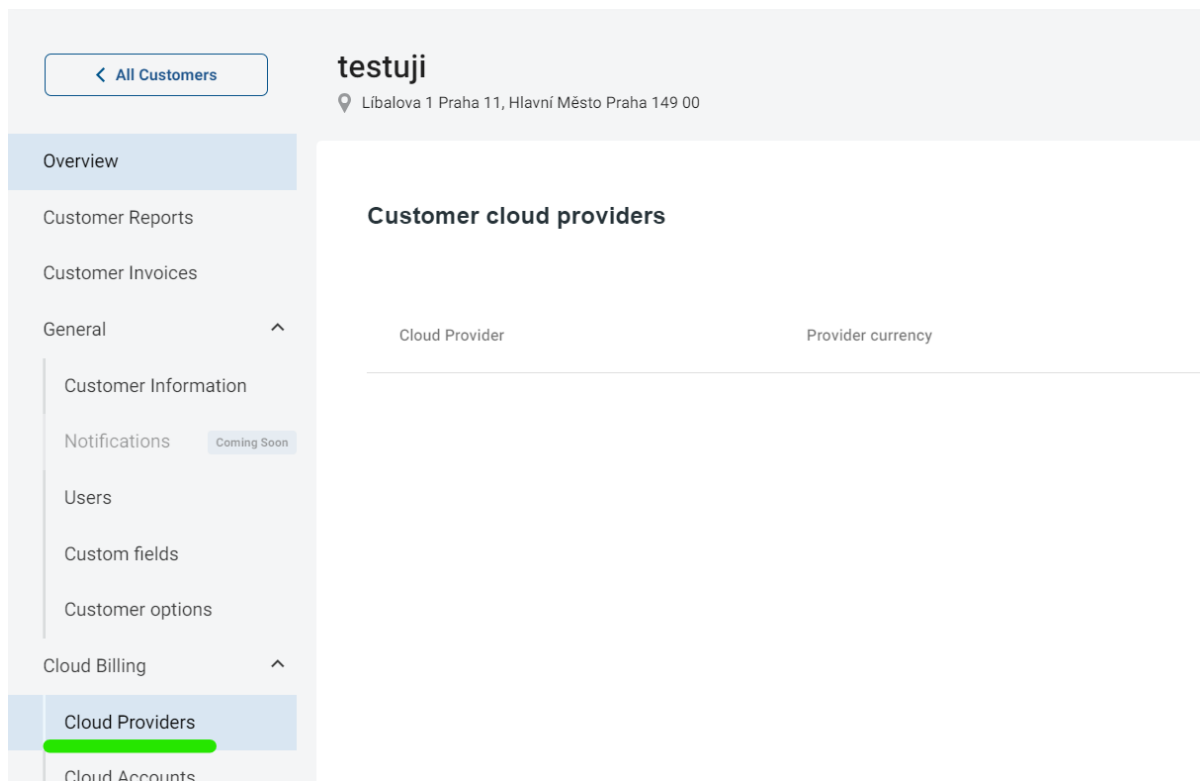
< All Customers

testuji
Líbalova 1 Praha 11, Hlavní Město Praha 149 00

Overview
Customer Reports
Customer Invoices
General
Customer Information
Notifications Coming Soon
Users
Custom fields
Customer options
Cloud Billing
Cloud Providers
Cloud Accounts

Customer cloud providers

| Cloud Provider | Provider currency |
|---|---|